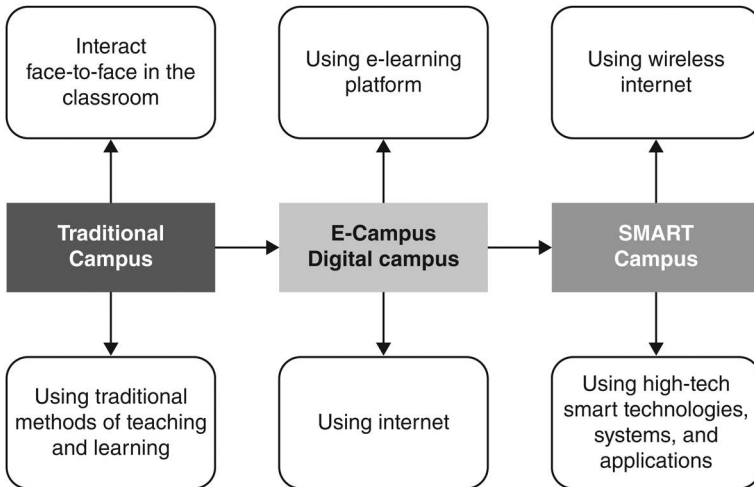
Interact face-to-face in the classroom

Using e-learning platform

Using wireless internet

Traditional Campus

E-Campus Digital campus

SMART Campus

Using traditional methods of teaching and learning

Using internet

Using high-tech smart technologies, systems, and applications